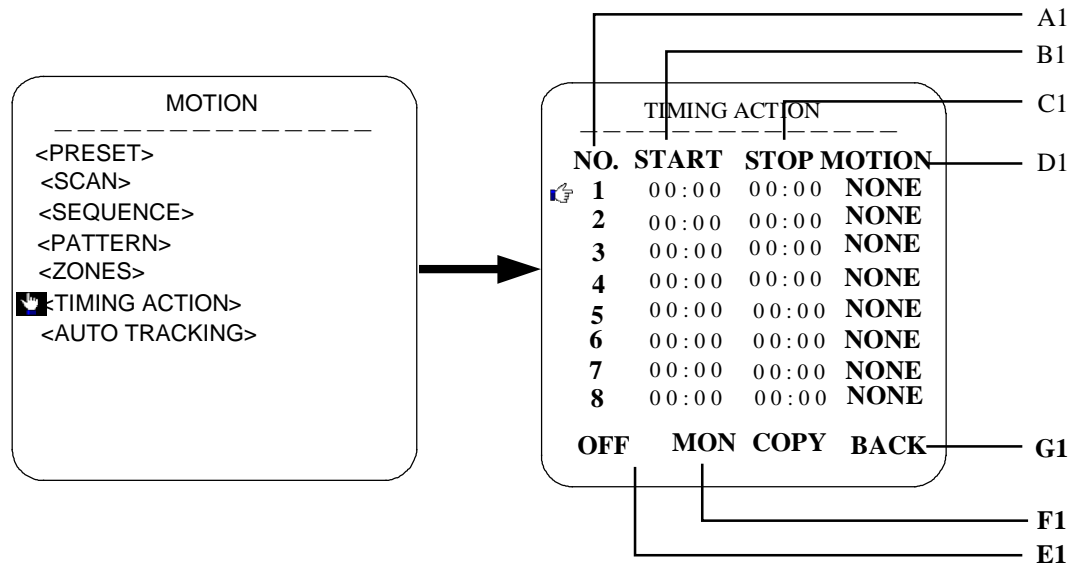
MOTION

<PRESET>
<SCAN>
<SEQUENCE>
<PATTERN>
<ZONES>
<TIMING ACTION>
<AUTO TRACKING>

A1
B1
C1
D1

TIMING ACTION

| NO. | START | STOP | MOTION |
|---|---|---|---|
| 1 | 00:00 | 00:00 | NONE |
| 2 | 00:00 | 00:00 | NONE |
| 3 | 00:00 | 00:00 | NONE |
| 4 | 00:00 | 00:00 | NONE |
| 5 | 00:00 | 00:00 | NONE |
| 6 | 00:00 | 00:00 | NONE |
| 7 | 00:00 | 00:00 | NONE |
| 8 | 00:00 | 00:00 | NONE |

OFF MON COPY BACK

G1
F1
E1